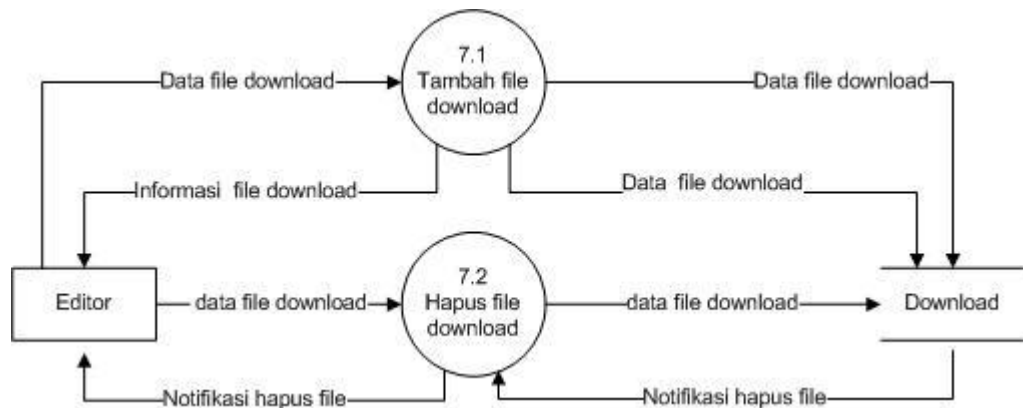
7.1
Tambah file download

Data file download

Data file download

Informasi file download

Data file download

7.2
Hapus file download

Editor

data file download

data file download

Download

Notifikasi hapus file

Notifikasi hapus file